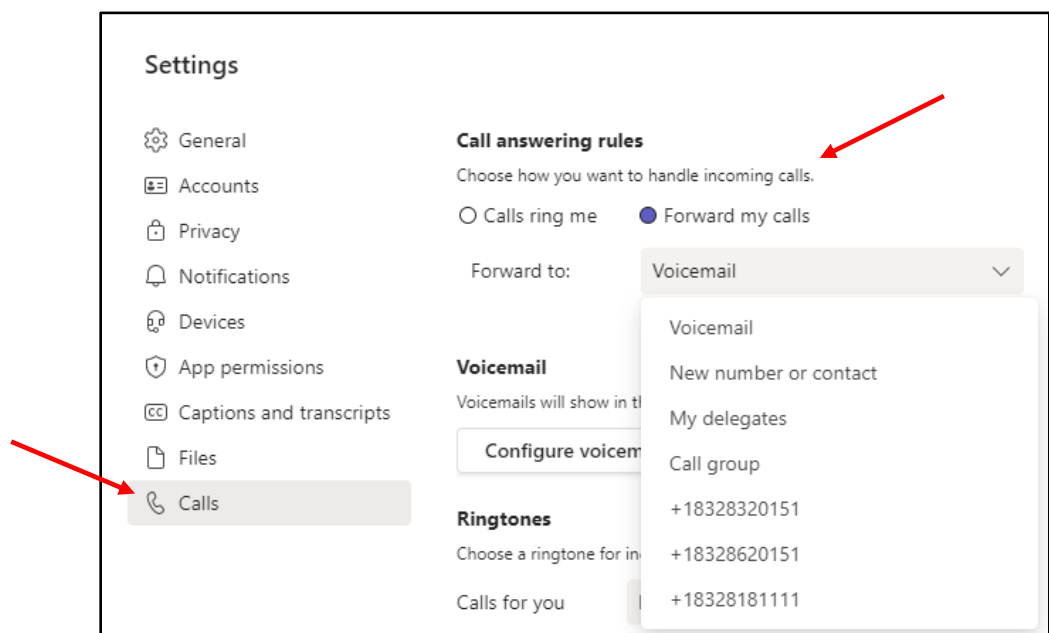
Settings

General
Accounts
Privacy
Notifications
Devices
App permissions
Captions and transcripts
Files
Calls

Call answering rules
Choose how you want to handle incoming calls.
Calls ring me
Forward my calls
Forward to:
Voicemail

Voicemail
New number or contact
My delegates
Call group
+18328320151
+18328620151
+18328181111

Voicemail
Voicemails will show in th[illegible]
Configure voicem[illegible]

Ringtones
Choose a ringtone for in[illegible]
Calls for you